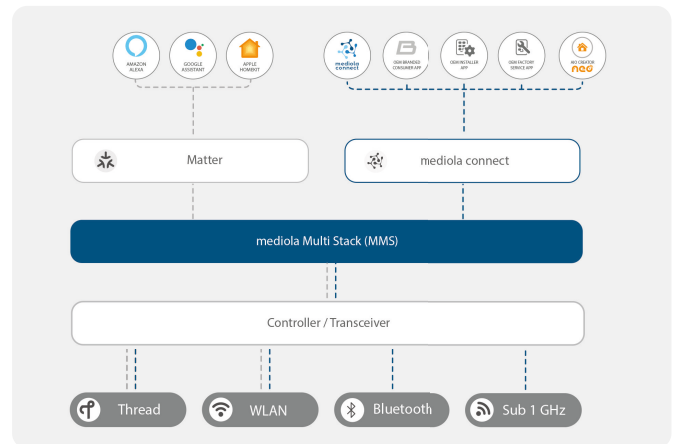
AMAZON ALEXA

GOOGLE ASSISTANT

APPLE HOMEKIT

mediola connect

OEM BRANDED CONSUMER APP

OEM INSTALLER APP

OEM FACTORY SERVICE APP

AIO CREATOR neo

Matter

mediola connect

mediola Multi Stack (MMS)

Controller / Transceiver

Thread

WLAN

Bluetooth

Sub 1 GHz